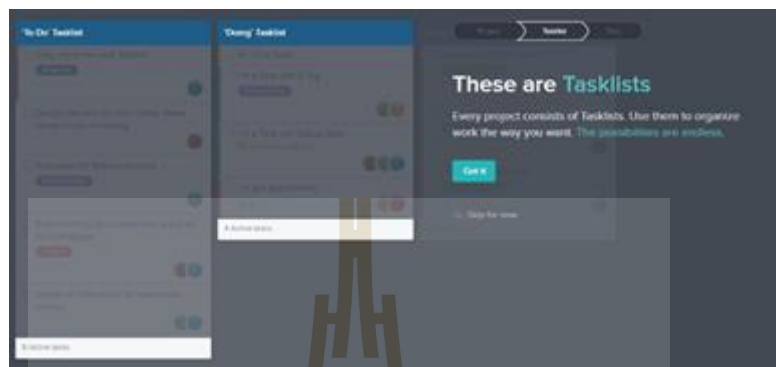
'To Do' Tasklist

'Doing' Tasklist

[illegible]

Tasklists

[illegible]

These are Tasklists

Every project consists of Tasklists. Use them to organize work the way you want. The possibilities are endless.

Got it

Skip for now

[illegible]

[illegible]